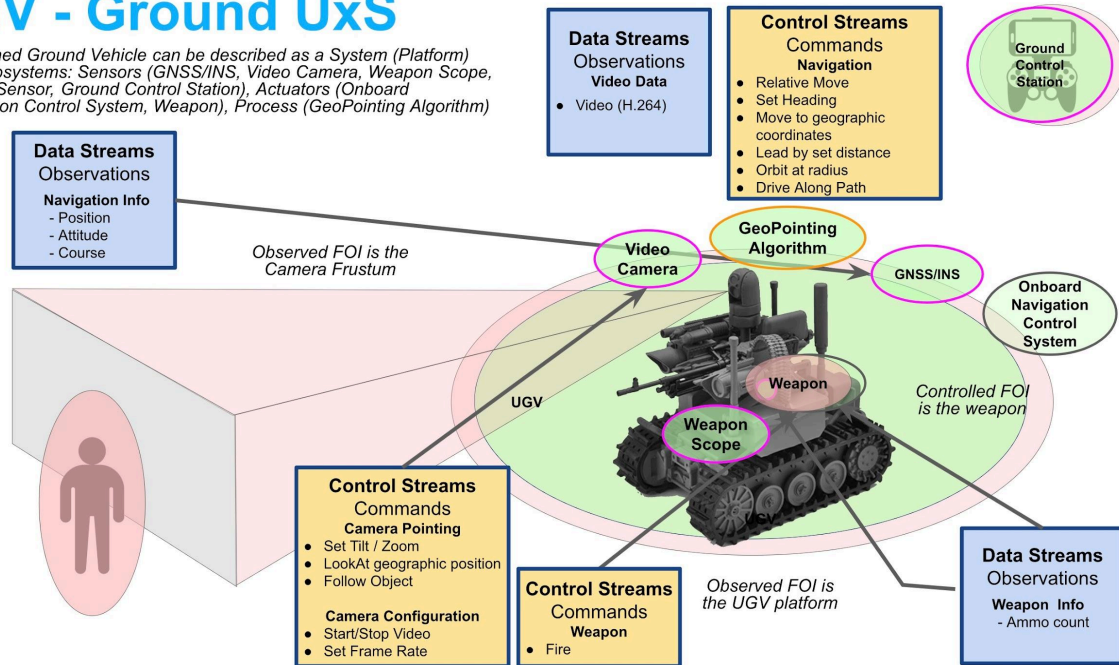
V - Ground UxS

ned Ground Vehicle can be described as a System (Platform) osystems: Sensors (GNSS/INS, Video Camera, Weapon Scope, Sensor, Ground Control Station), Actuators (Onboard on Control System, Weapon), Process (GeoPointing Algorithm)

Data Streams
Observations
Video Data
- Video (H.264)

Control Streams
Commands
Navigation
- Relative Move
- Set Heading
- Move to geographic coordinates
- Lead by set distance
- Orbit at radius
- Drive Along Path

Ground Control Station

Data Streams
Observations
Navigation Info
- Position
- Attitude
- Course

Observed FOI is the Camera Frustum

Video Camera

GeoPointing Algorithm

GNSS/INS

Onboard Navigation Control System

UGV

Weapon

Controlled FOI is the weapon

Weapon Scope

Control Streams
Commands
Camera Pointing
- Set Tilt / Zoom
- LookAt geographic position
- Follow Object
Camera Configuration
- Start/Stop Video
- Set Frame Rate

Control Streams
Commands
Weapon
- Fire

Observed FOI is the UGV platform

Data Streams
Observations
Weapon Info
- Ammo count